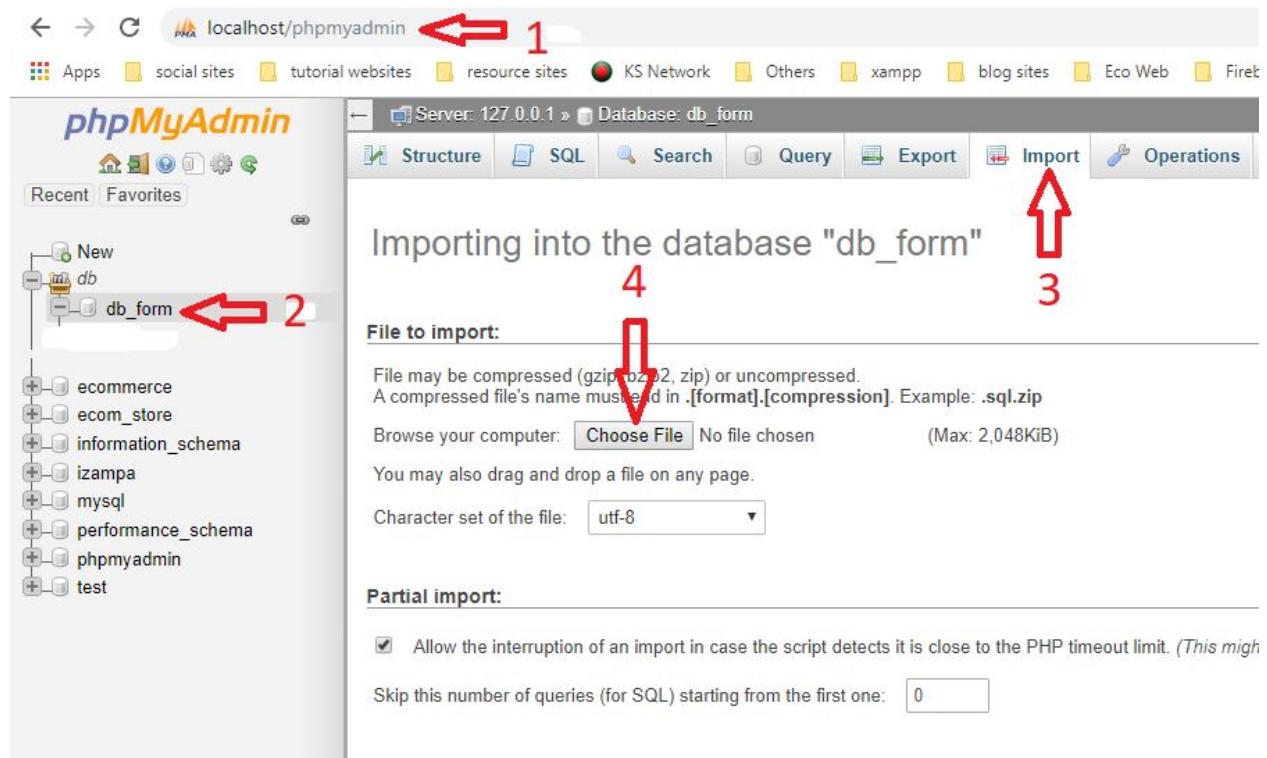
localhost/phpmyadmin 1

Apps social sites tutorial websites resource sites KS Network Others xampp blog sites Eco Web Fireb

phpMyAdmin

Recent Favorites

New
db
db_form 2

ecommerce
ecom_store
information_schema
izampa
mysql
performance_schema
phpmyadmin
test

Server: 127.0.0.1 » Database: db_form

Structure SQL Search Query Export Import Operations

3

Importing into the database "db_form"

4

File to import:

File may be compressed (gzip, bz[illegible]2, zip) or uncompressed.
A compressed file's name must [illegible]d in .[format].[compression]. Example: .sql.zip

Browse your computer: Choose File No file chosen (Max: 2,048KiB)

You may also drag and drop a file on any page.

Character set of the file: utf-8

Partial import:

Allow the interruption of an import in case the script detects it is close to the PHP timeout limit. (This migh

Skip this number of queries (for SQL) starting from the first one: 0